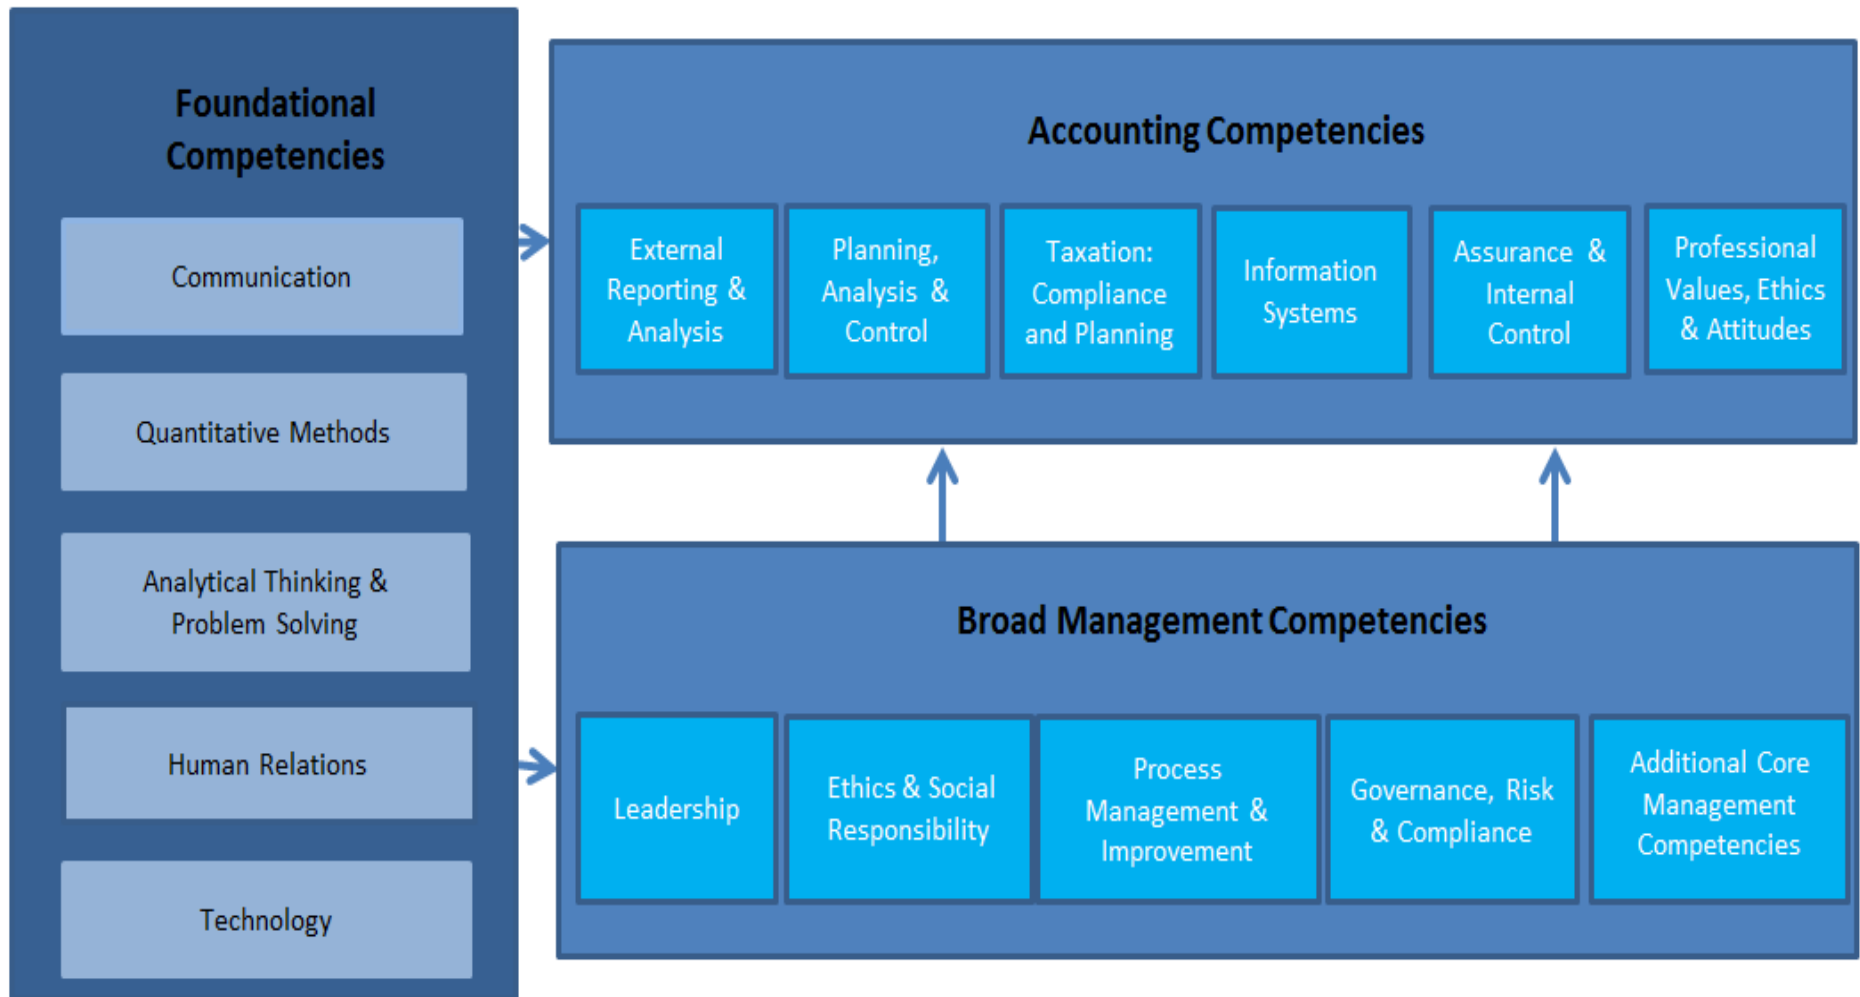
Foundational Competencies

Communication

Quantitative Methods

Analytical Thinking & Problem Solving

Human Relations

Technology

Accounting Competencies

External Reporting & Analysis

Planning, Analysis & Control

Taxation: Compliance and Planning

Information Systems

Assurance & Internal Control

Professional Values, Ethics & Attitudes

Broad Management Competencies

Leadership

Ethics & Social Responsibility

Process Management & Improvement

Governance, Risk & Compliance

Additional Core Management Competencies